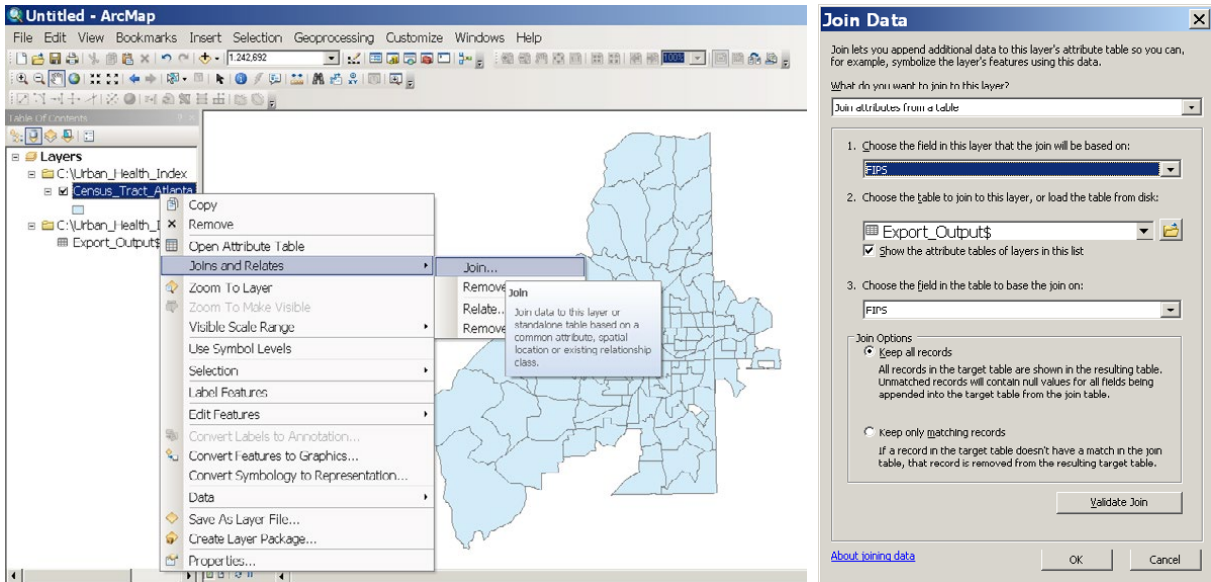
Untitled - ArcMap

File Edit View Bookmarks Insert Selection Geoprocessing Customize Windows Help

1:242,692

Table Of Contents

Layers
C:\Urban_Health_Index
Census_Tract_Atlanta
C:\Urban_Health_I
Export_Output$

Copy
Remove
Open Attribute Table
Joins and Relates
Zoom To Layer
Zoom To Make Visible
Visible Scale Range
Use Symbol Levels
Selection
Label Features
Edit Features
Convert Labels to Annotation...
Convert Features to Graphics...
Convert Symbology to Representation...
Data
Save As Layer File...
Create Layer Package...
Properties...

Join...
Remove
Relate...
Remove

Join
Join data to this layer or standalone table based on a common attribute, spatial location or existing relationship class.

Join Data

Join lets you append additional data to this layer's attribute table so you can, for example, symbolize the layer's features using this data.

What do you want to join to this layer?
Join attributes from a table

1. Choose the field in this layer that the join will be based on:
FIPS

2. Choose the table to join to this layer, or load the table from disk:
Export_Output$
Show the attribute tables of layers in this list

3. Choose the field in the table to base the join on:
FIPS

Join Options
Keep all records
All records in the target table are shown in the resulting table. Unmatched records will contain null values for all fields being appended into the target table from the join table.

Keep only matching records
If a record in the target table doesn't have a match in the join table, that record is removed from the resulting target table.

Validate Join

About joining data

OK
Cancel